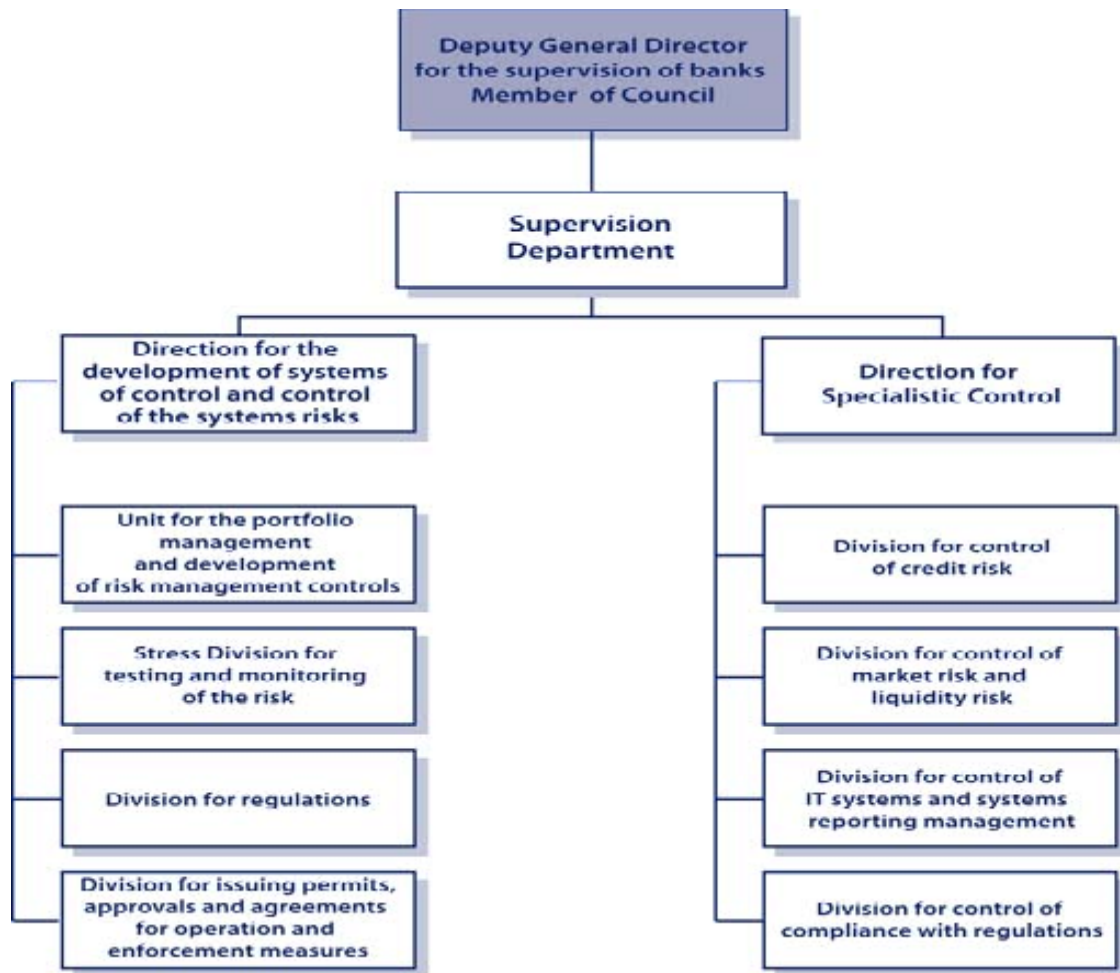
Deputy General Director for the supervision of banks Member of Council

Supervision Department

Direction for the development of systems of control and control of the systems risks

Unit for the portfolio management and development of risk management controls

Stress Division for testing and monitoring of the risk

Division for regulations

Division for issuing permits, approvals and agreements for operation and enforcement measures

Direction for Specialistic Control

Division for control of credit risk

Division for control of market risk and liquidity risk

Division for control of IT systems and systems reporting management

Division for control of compliance with regulations